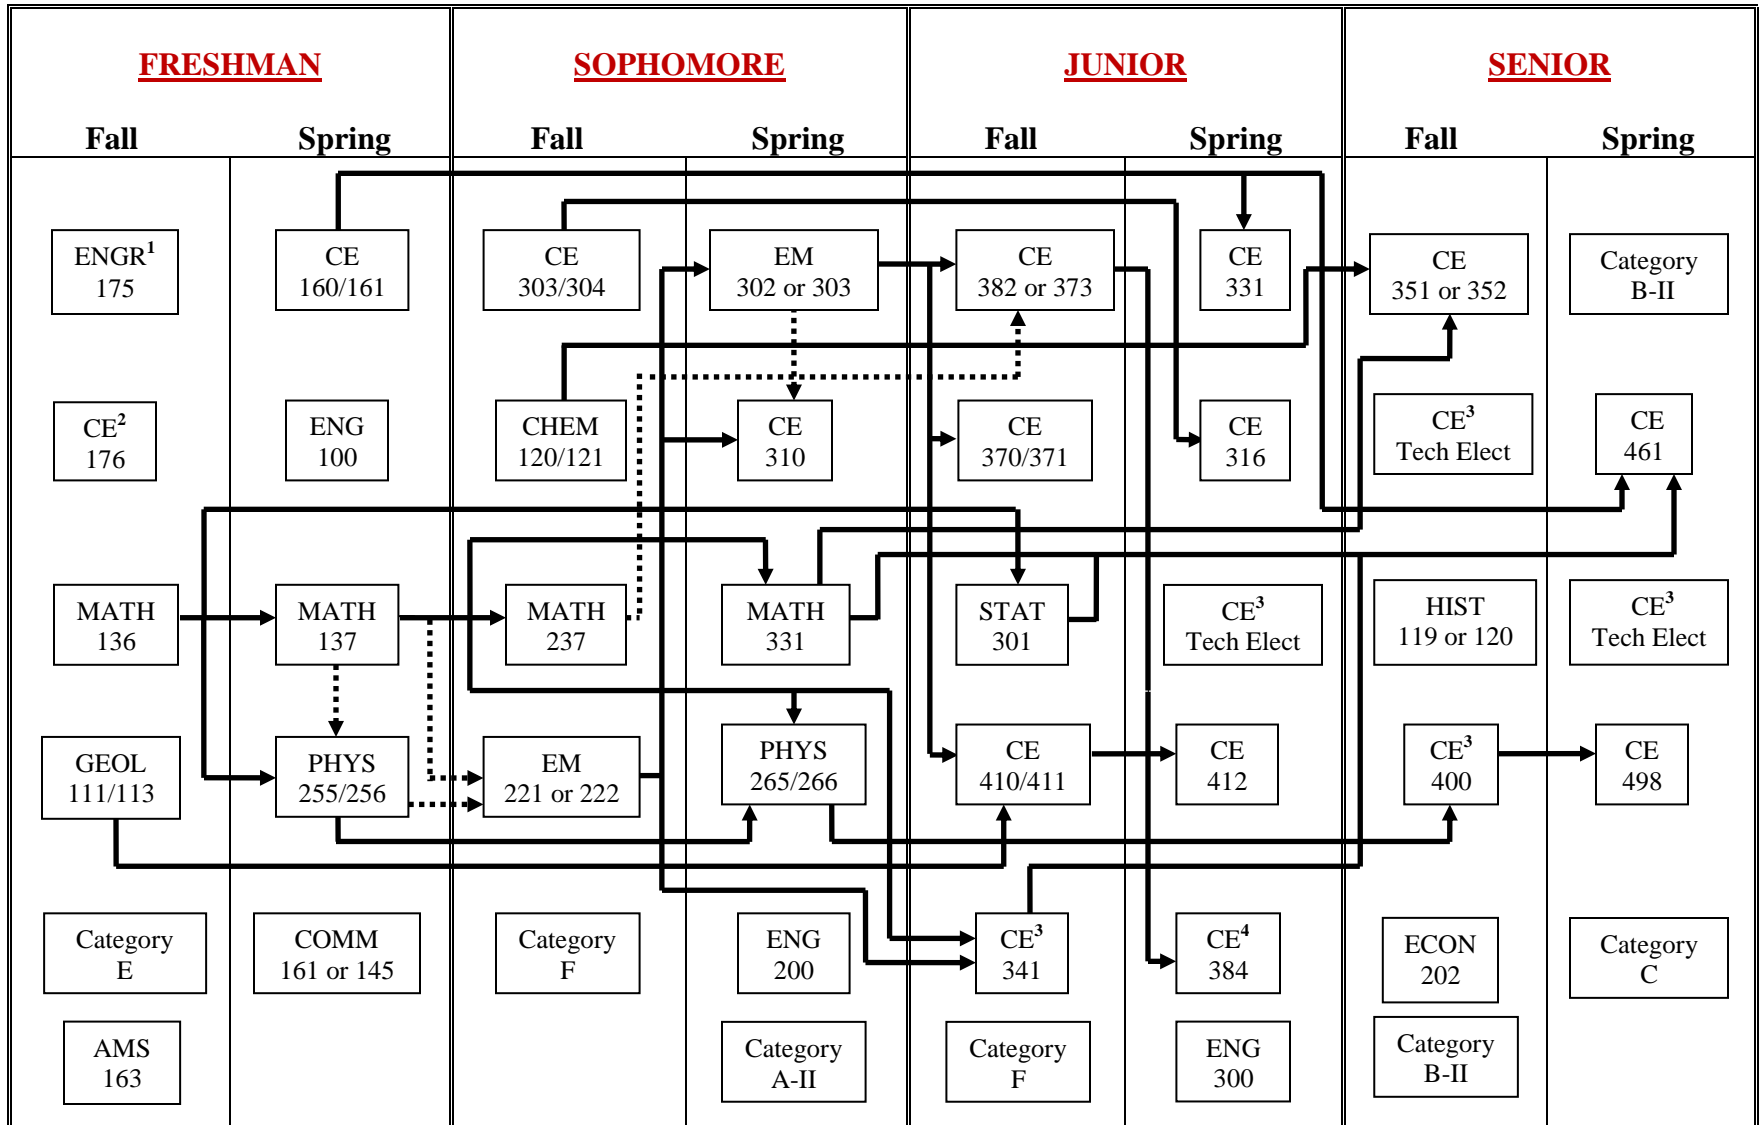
FRESHMAN

Fall Spring

SOPHOMORE

Fall Spring

JUNIOR

Fall Spring

SENIOR

Fall Spring

ENGR$^1$ 175

CE$^2$ 176

MATH 136

GEOL 111/113

Category E

AMS 163

CE 160/161

ENG 100

MATH 137

PHYS 255/256

COMM 161 or 145

CE 303/304

CHEM 120/121

MATH 237

EM 221 or 222

Category F

EM 302 or 303

CE 310

MATH 331

PHYS 265/266

ENG 200

Category A-II

CE 382 or 373

CE 370/371

STAT 301

CE 410/411

CE$^3$ 341

Category F

CE 331

CE 316

CE$^3$ Tech Elect

CE 412

CE$^4$ 384

ENG 300

CE 351 or 352

CE$^3$ Tech Elect

HIST 119 or 120

CE$^3$ 400

ECON 202

Category B-II

Category B-II

CE 461

CE$^3$ Tech Elect

CE 498

Category C